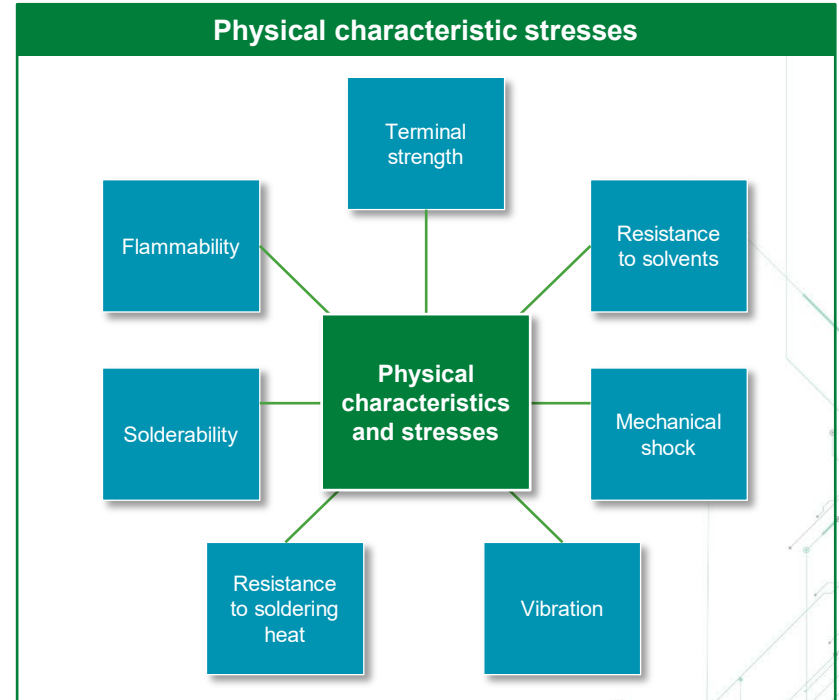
Physical characteristic stresses

Terminal strength

Flammability

Resistance to solvents

Physical characteristics and stresses

Solderability

Mechanical shock

Resistance to soldering heat

Vibration